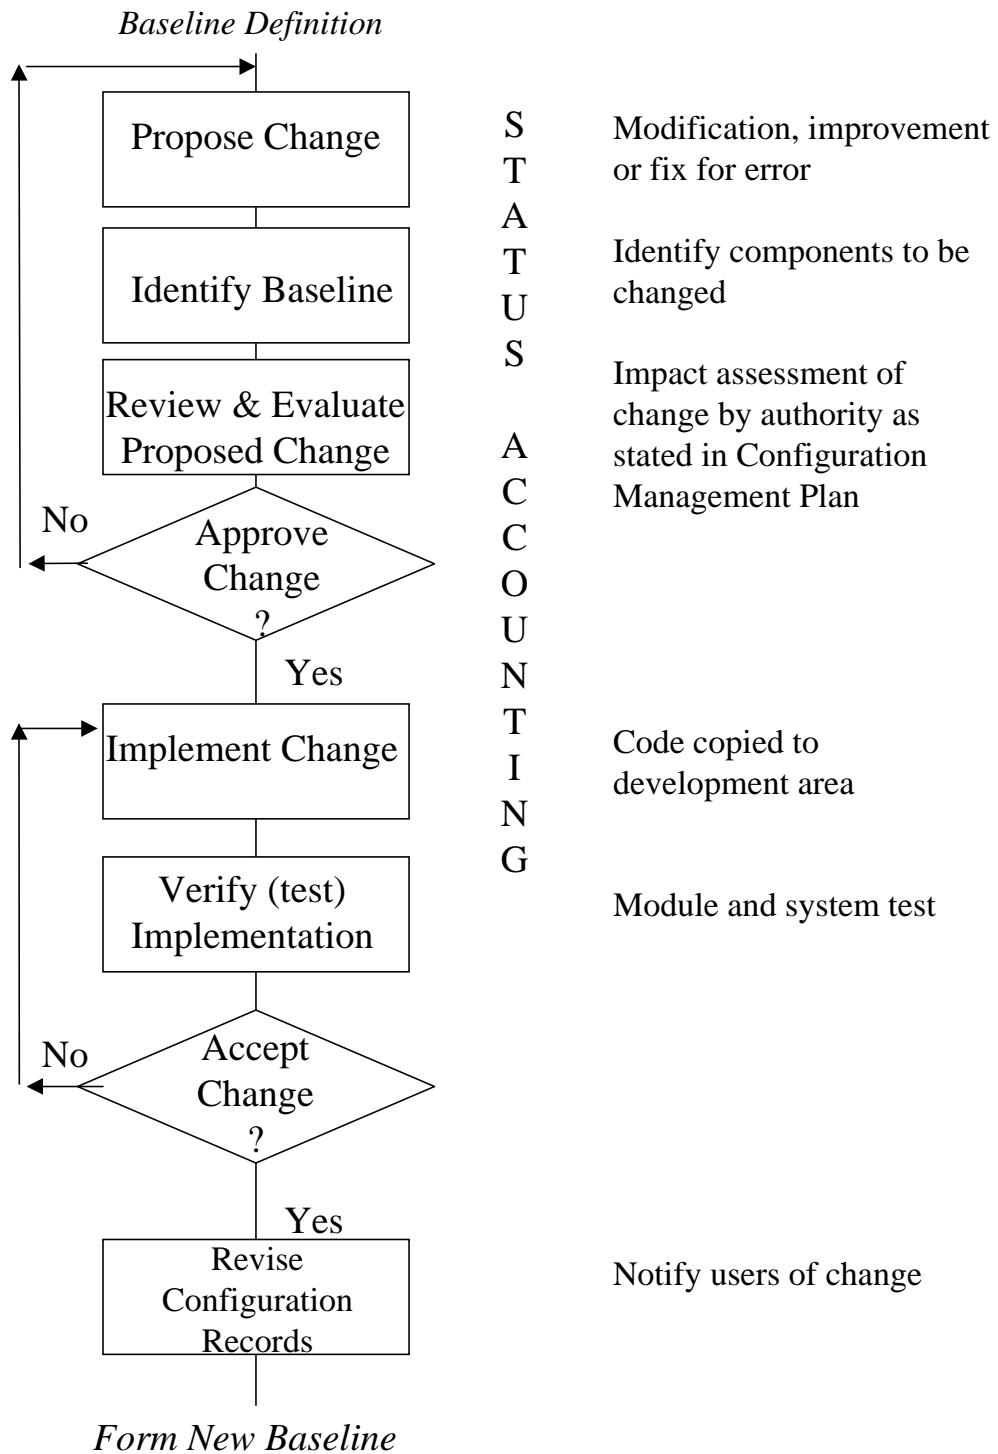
Baseline Definition

Propose Change

Identify Baseline

Review & Evaluate Proposed Change

No

Approve Change ?

Yes

Implement Change

Verify (test) Implementation

No

Accept Change ?

Yes

Revise Configuration Records

Form New Baseline

S
T
A
T
U
S

A
C
C
O
U
N
T
I
N
G

Modification, improvement or fix for error

Identify components to be changed

Impact assessment of change by authority as stated in Configuration Management Plan

Code copied to development area

Module and system test

Notify users of change